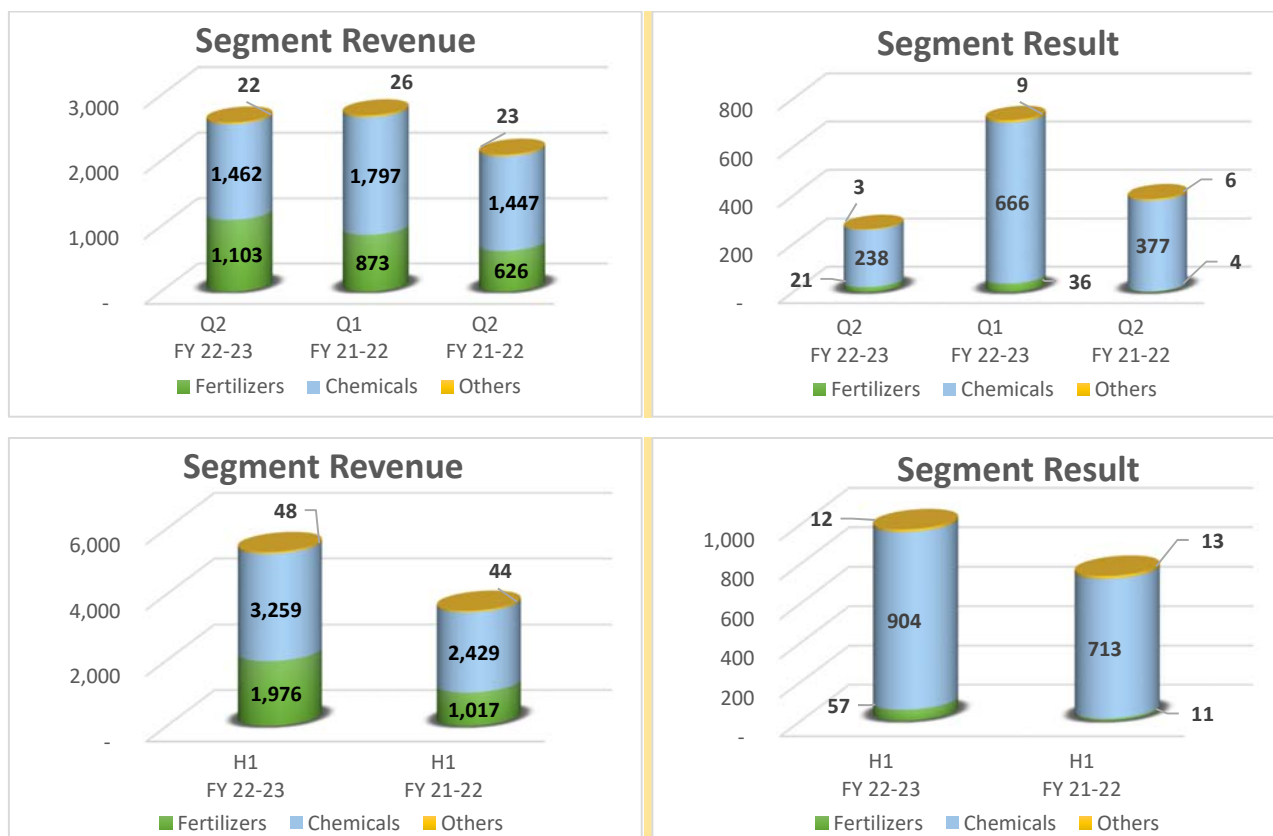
Segment Revenue

3,000
2,000
1,000
-

22
1,462
1,103

26
1,797
873

23
1,447
626

Q2 FY 22-23
Q1 FY 21-22
Q2 FY 21-22

Fertilizers Chemicals Others

Segment Result

800
600
400
200
-

3
238
21

9
666
36

6
377
4

Q2 FY 22-23
Q1 FY 22-23
Q2 FY 21-22

Fertilizers Chemicals Others

Segment Revenue

6,000
4,000
2,000
-

48
3,259
1,976

44
2,429
1,017

H1 FY 22-23
H1 FY 21-22

Fertilizers Chemicals Others

Segment Result

1,000
800
600
400
200
-

12
904
57

13
713
11

H1 FY 22-23
H1 FY 21-22

Fertilizers Chemicals Others